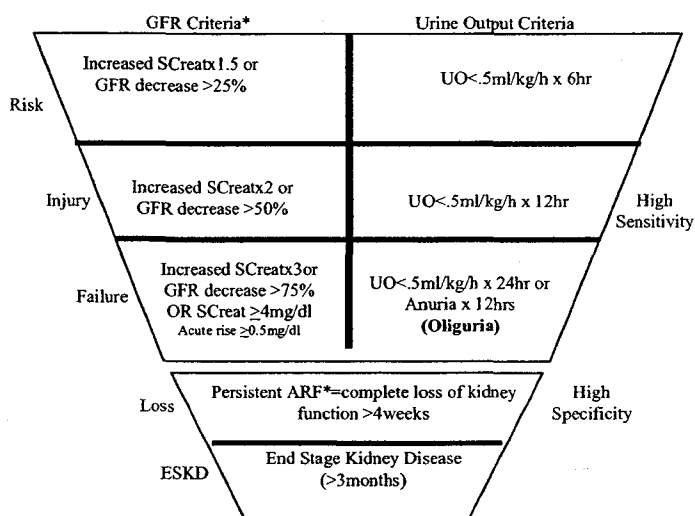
GFR Criteria*

Urine Output Criteria

Risk

Increased SCreatx1.5 or GFR decrease >25%

UO<.5ml/kg/h x 6hr

Injury

Increased SCreatx2 or GFR decrease >50%

UO<.5ml/kg/h x 12hr

High Sensitivity

Failure

Increased SCreatx3or GFR decrease >75% OR SCreat $\geq$4mg/dl Acute rise $\geq$0.5mg/dl

UO<.5ml/kg/h x 24hr or Anuria x 12hrs (Oliguria)

Loss

Persistent ARF*=complete loss of kidney function >4weeks

High Specificity

ESKD

End Stage Kidney Disease (>3months)